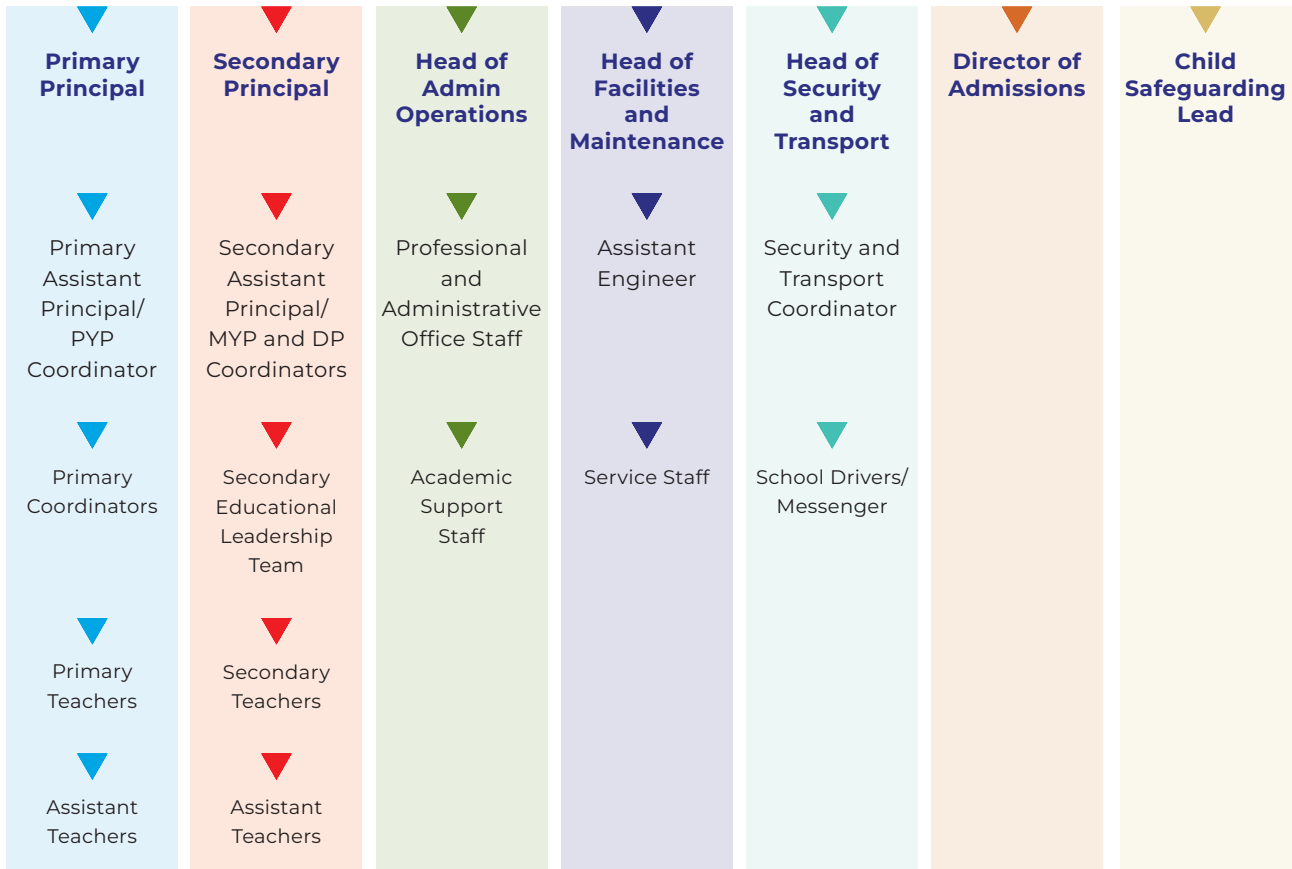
Primary Principal

Primary Assistant Principal/ PYP Coordinator

Primary Coordinators

Primary Teachers

Assistant Teachers

Secondary Principal

Secondary Assistant Principal/ MYP and DP Coordinators

Secondary Educational Leadership Team

Secondary Teachers

Assistant Teachers

Head of Admin Operations

Professional and Administrative Office Staff

Academic Support Staff

Head of Facilities and Maintenance

Assistant Engineer

Service Staff

Head of Security and Transport

Security and Transport Coordinator

School Drivers/ Messenger

Director of Admissions

Child Safeguarding Lead